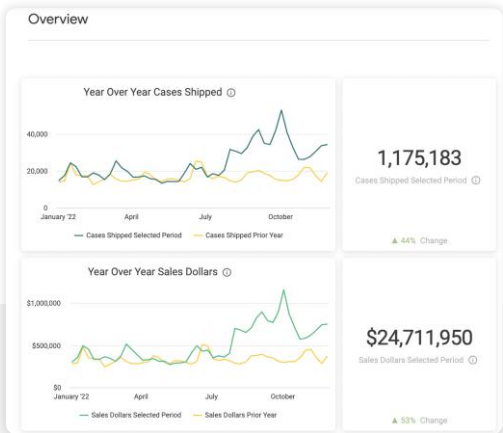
Overview

Year Over Year Cases Shipped ⓘ

40,000
20,000
0
January '22 April July October

Cases Shipped Selected Period Cases Shipped Prior Year

1,175,183

Cases Shipped Selected Period ⓘ

▲ 44% Change

Year Over Year Sales Dollars ⓘ

$1,000,000
$500,000
$0
January '22 April July October

Sales Dollars Selected Period Sales Dollars Prior Year

$24,711,950

Sales Dollars Selected Period ⓘ

▲ 53% Change